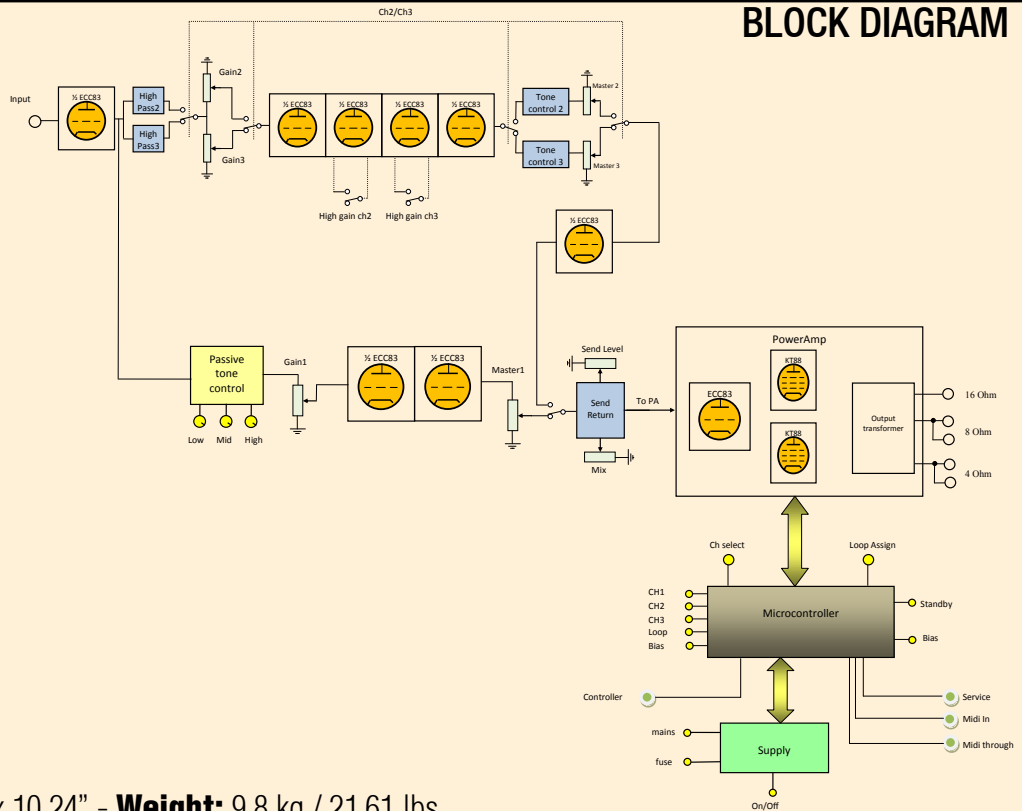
BLOCK DIAGRAM

Ch2/Ch3

Input

½ ECC83

High Pass2

High Pass3

Gain2

Gain3

½ ECC83

½ ECC83

½ ECC83

½ ECC83

High gain ch2

High gain ch3

Tone control 2

Tone control 3

Master 2

Master 3

½ ECC83

Passive tone control

Low

Mid

High

Gain1

½ ECC83

½ ECC83

Master1

Send Level

Send Return

Mix

To PA

PowerAmp

ECC83

KT88

KT88

Output transformer

16 Ohm

8 Ohm

4 Ohm

Ch select

Loop Assign

CH1

CH2

CH3

Loop

Bias

Microcontroller

Standby

Bias

Controller

Service

Midi In

Midi through

mains

fuse

Supply

On/Off

x 10.24" - **Weight:** 9.8 kg / 21.61 lbs